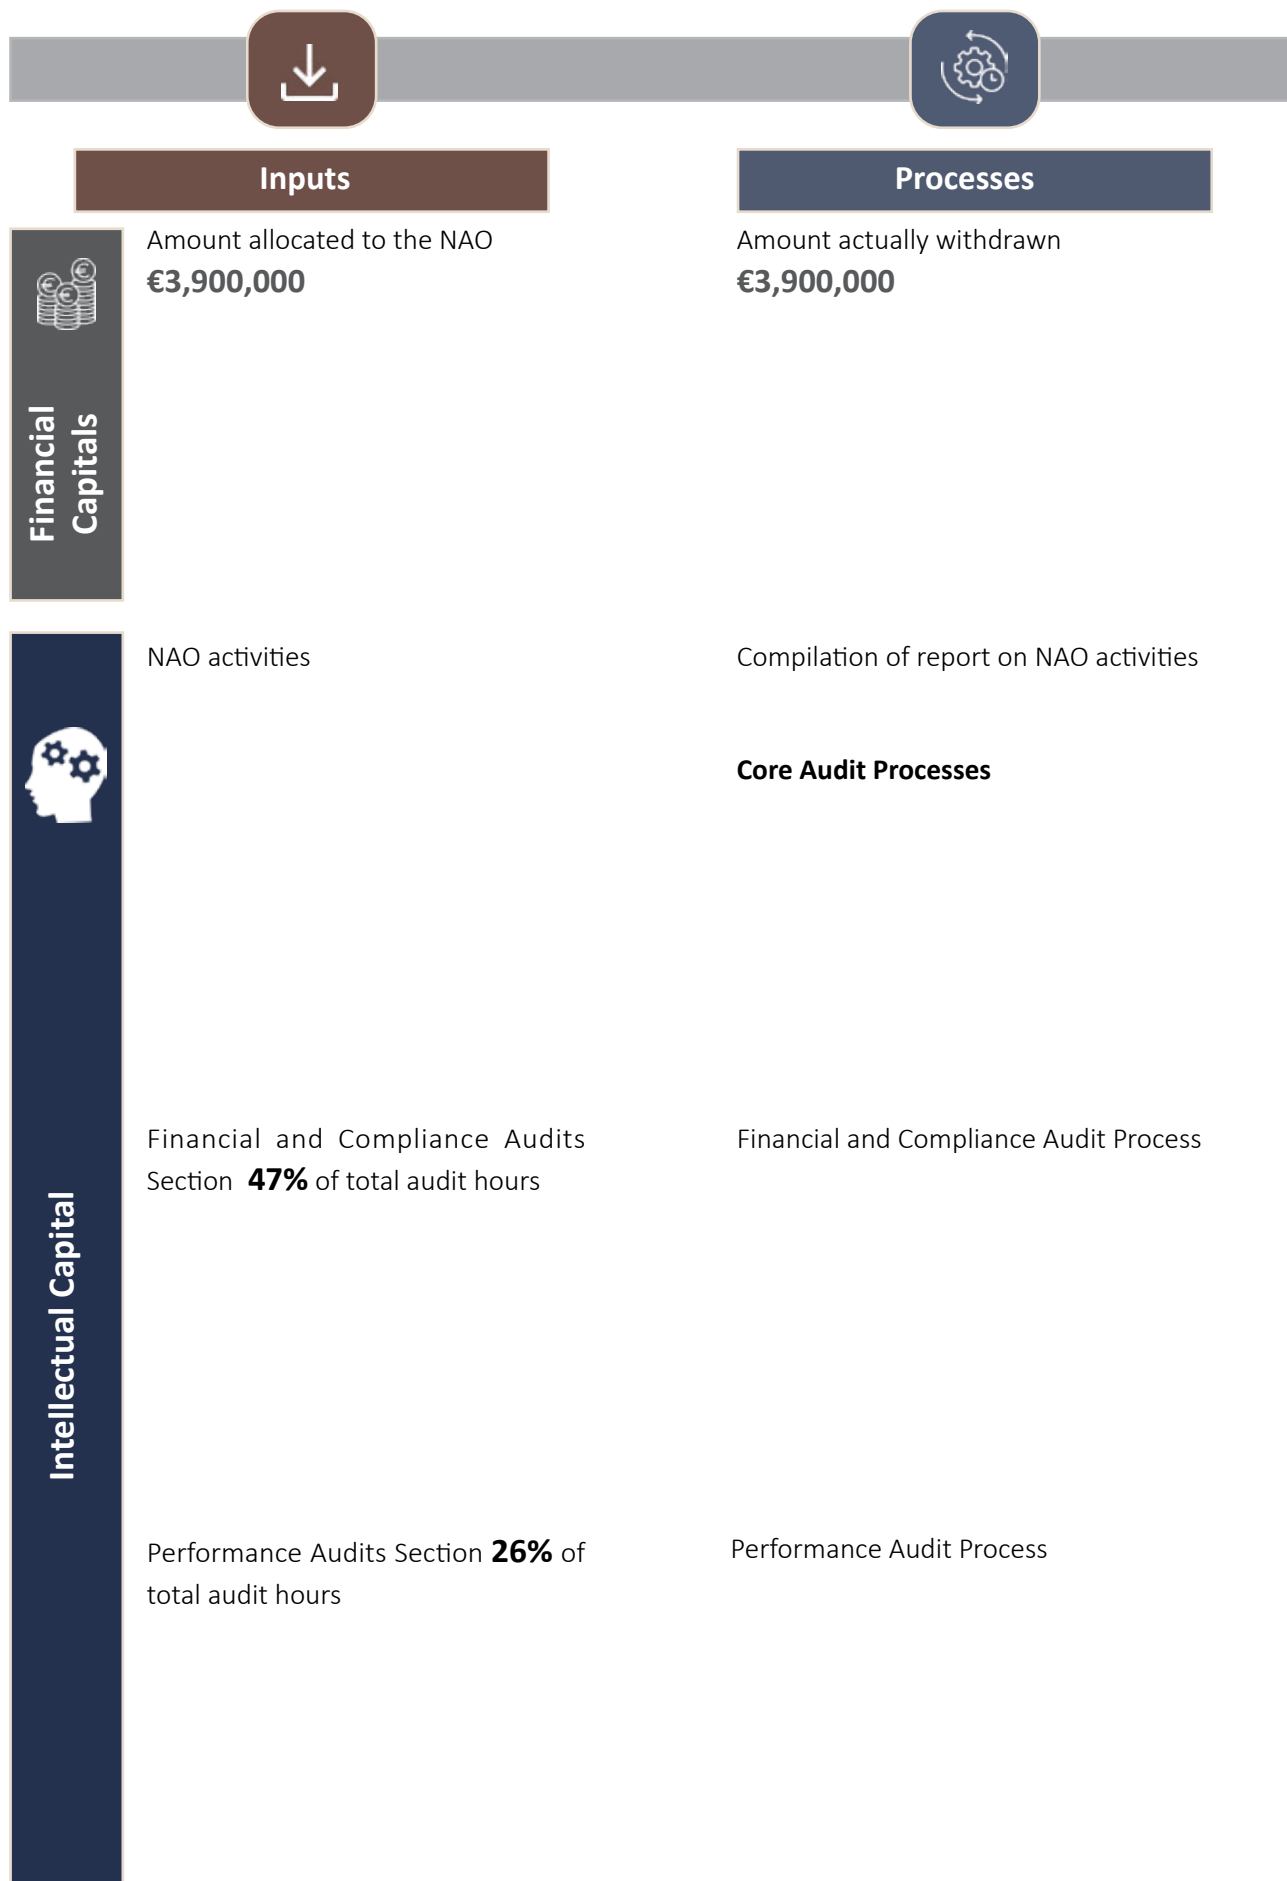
Inputs

Processes

Financial Capitals

Amount allocated to the NAO
**€3,900,000**

Amount actually withdrawn
**€3,900,000**

Intellectual Capital

NAO activities

Compilation of report on NAO activities

**Core Audit Processes**

Financial and Compliance Audits Section **47%** of total audit hours

Financial and Compliance Audit Process

Performance Audits Section **26%** of total audit hours

Performance Audit Process